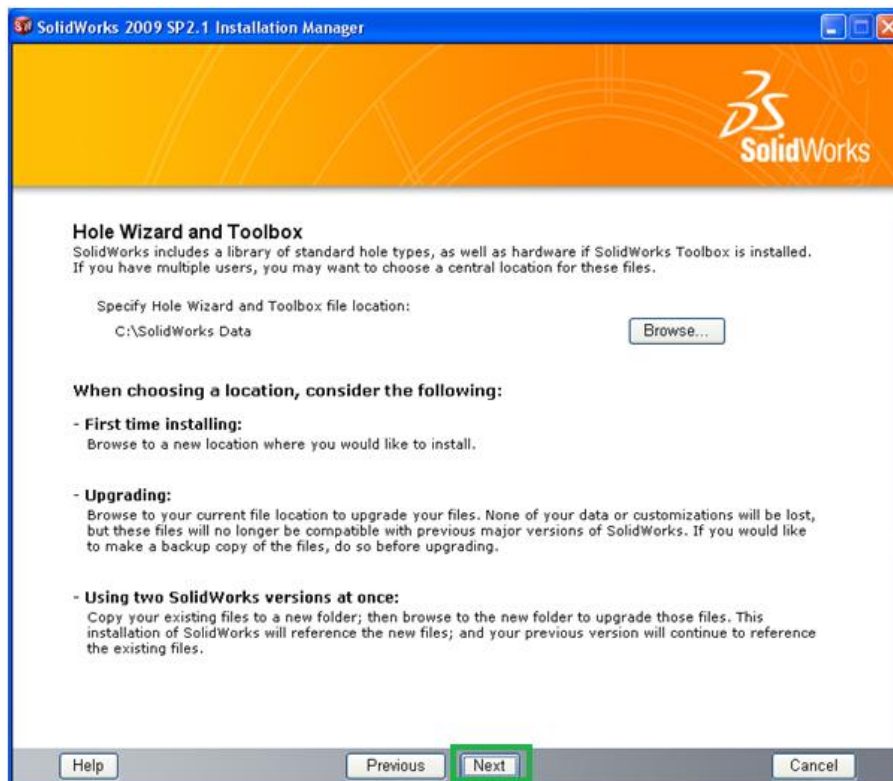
SolidWorks 2009 SP2.1 Installation Manager

3DS SolidWorks

Hole Wizard and Toolbox
SolidWorks includes a library of standard hole types, as well as hardware if SolidWorks Toolbox is installed. If you have multiple users, you may want to choose a central location for these files.

Specify Hole Wizard and Toolbox file location:
C:\SolidWorks Data

Browse...

When choosing a location, consider the following:

- First time installing:
Browse to a new location where you would like to install.

- Upgrading:
Browse to your current file location to upgrade your files. None of your data or customizations will be lost, but these files will no longer be compatible with previous major versions of SolidWorks. If you would like to make a backup copy of the files, do so before upgrading.

- Using two SolidWorks versions at once:
Copy your existing files to a new folder; then browse to the new folder to upgrade those files. This installation of SolidWorks will reference the new files; and your previous version will continue to reference the existing files.

Help

Previous

Next

Cancel